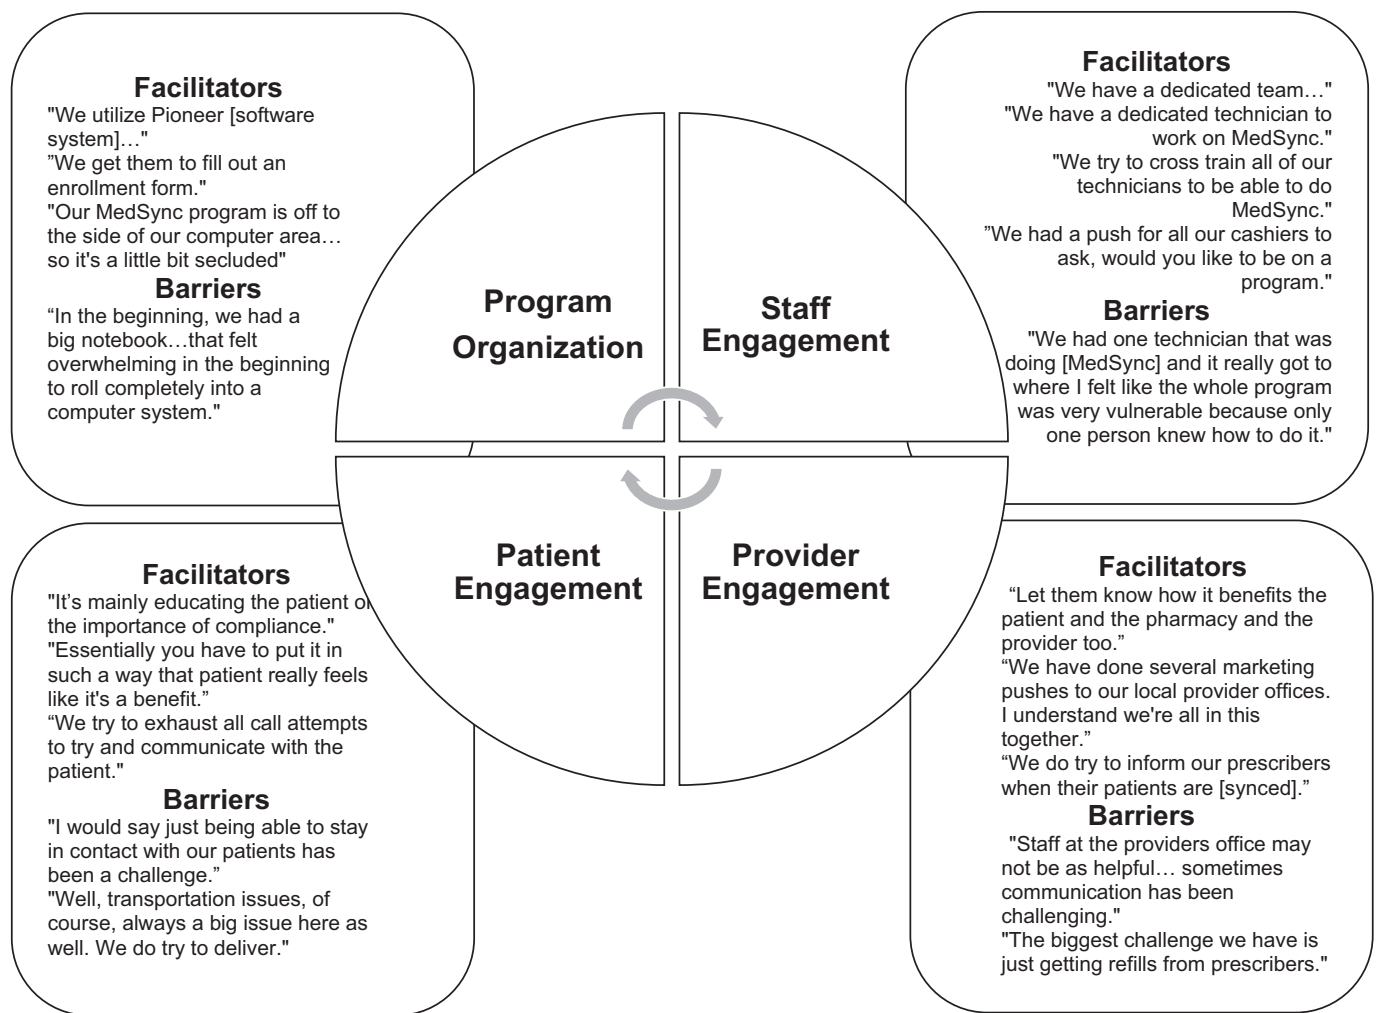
Facilitators
"We utilize Pioneer [software system]…"
"We get them to fill out an enrollment form."
"Our MedSync program is off to the side of our computer area… so it's a little bit secluded"

Barriers
"In the beginning, we had a big notebook…that felt overwhelming in the beginning to roll completely into a computer system."

Facilitators
"We have a dedicated team…"
"We have a dedicated technician to work on MedSync."
"We try to cross train all of our technicians to be able to do MedSync."
"We had a push for all our cashiers to ask, would you like to be on a program."

Barriers
"We had one technician that was doing [MedSync] and it really got to where I felt like the whole program was very vulnerable because only one person knew how to do it."

Program Organization

Staff Engagement

Patient Engagement

Provider Engagement

Facilitators
"It's mainly educating the patient o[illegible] the importance of compliance."
"Essentially you have to put it in such a way that patient really feels like it's a benefit."
"We try to exhaust all call attempts to try and communicate with the patient."

Barriers
"I would say just being able to stay in contact with our patients has been a challenge."
"Well, transportation issues, of course, always a big issue here as well. We do try to deliver."

Facilitators
"Let them know how it benefits the patient and the pharmacy and the provider too."
"We have done several marketing pushes to our local provider offices. I understand we're all in this together."
"We do try to inform our prescribers when their patients are [synced]."

Barriers
"Staff at the providers office may not be as helpful… sometimes communication has been challenging."
"The biggest challenge we have is just getting refills from prescribers."